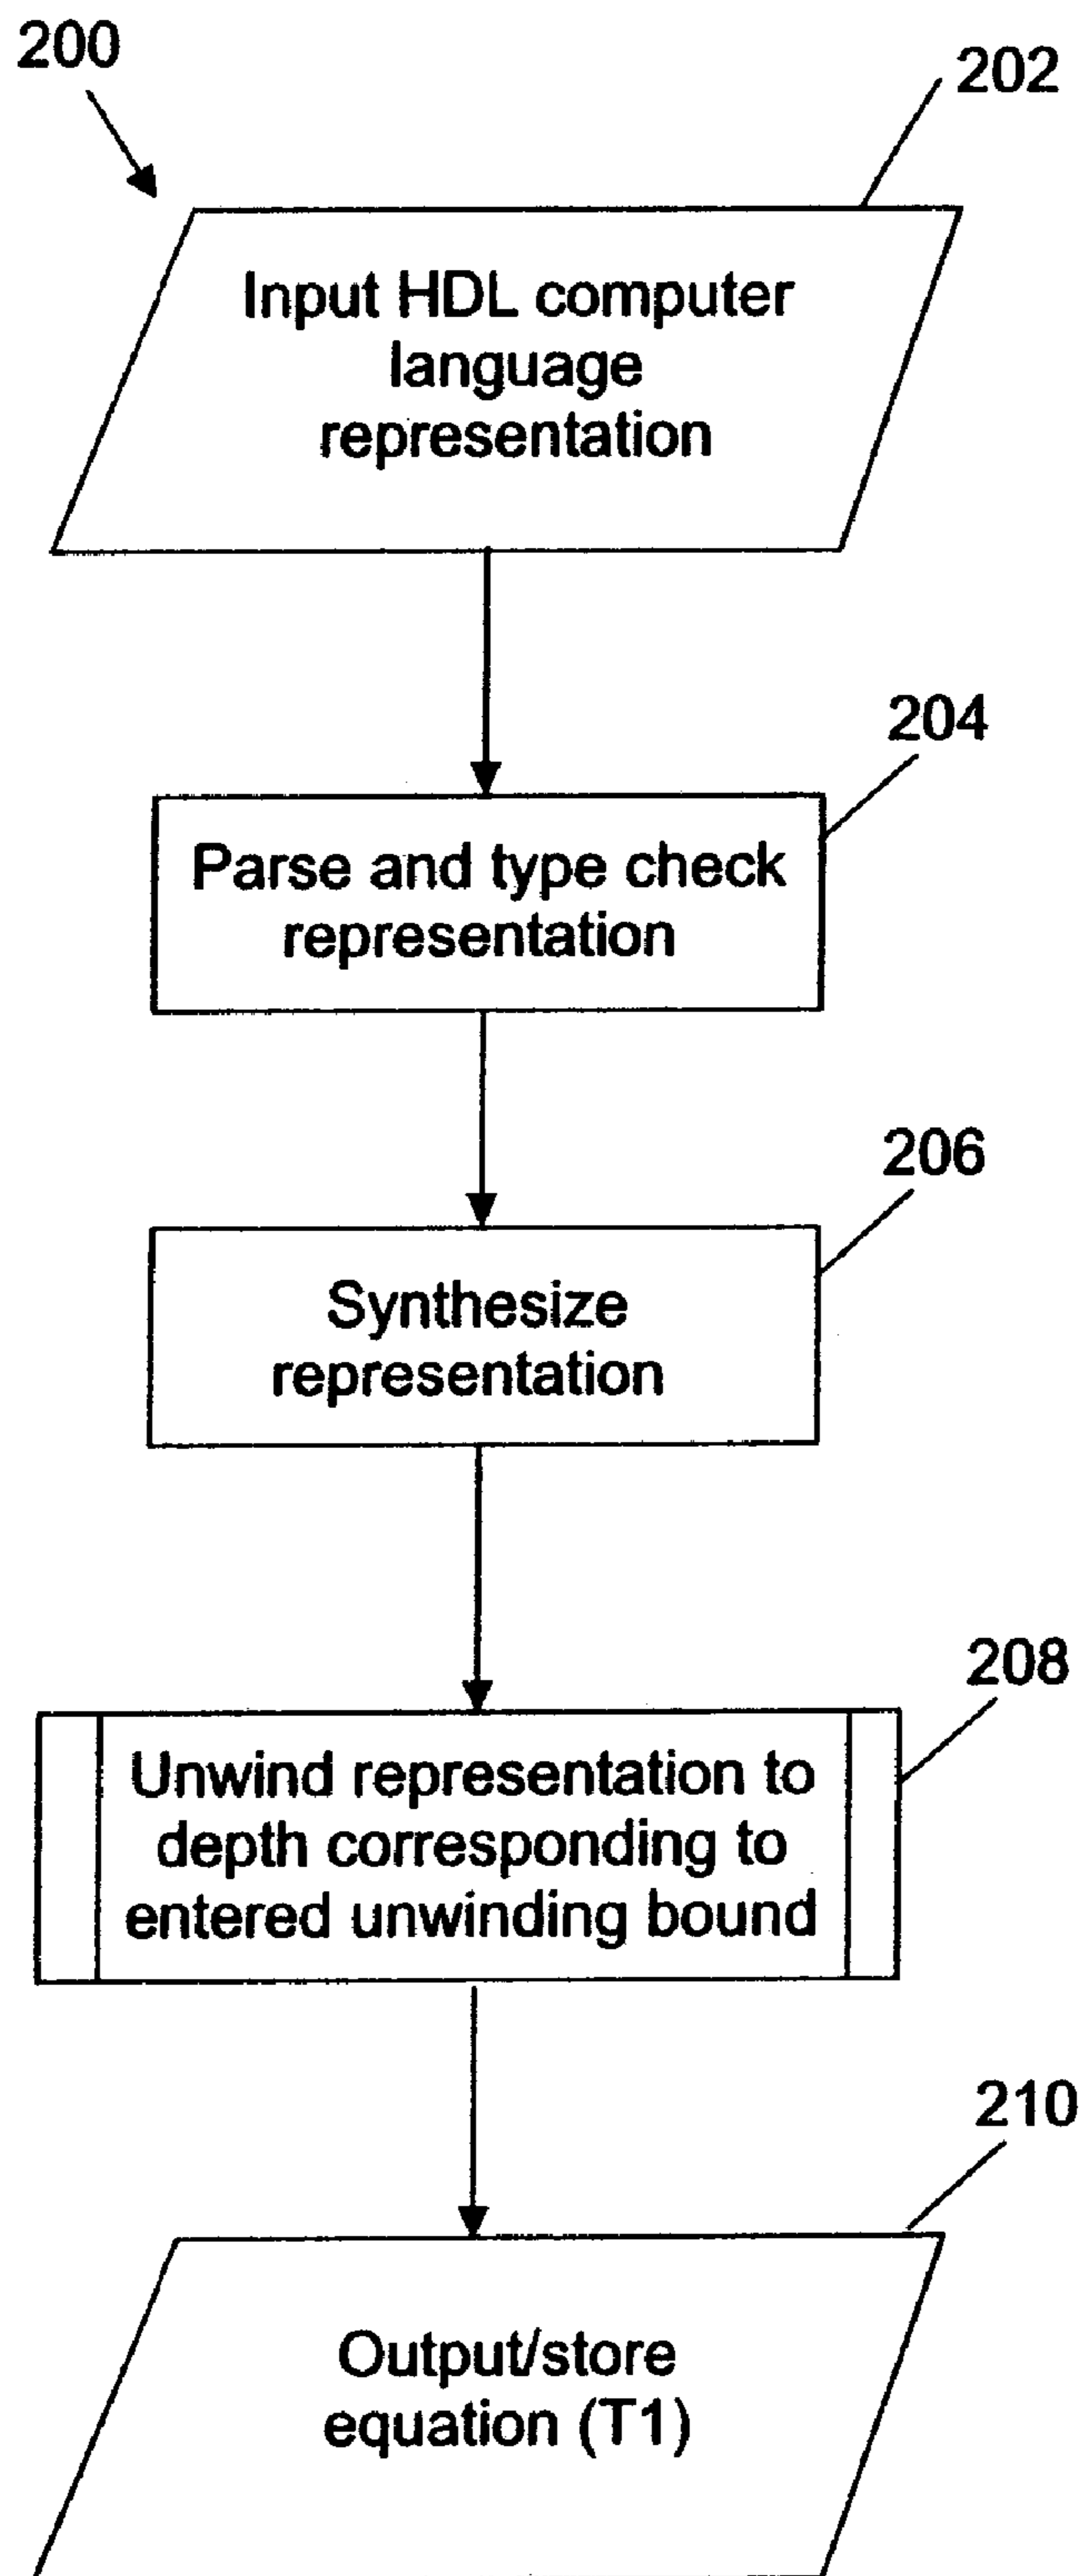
200

202

Input HDL computer language representation

204

Parse and type check representation

206

Synthesize representation

208

Unwind representation to depth corresponding to entered unwinding bound

210

Output/store equation (T1)